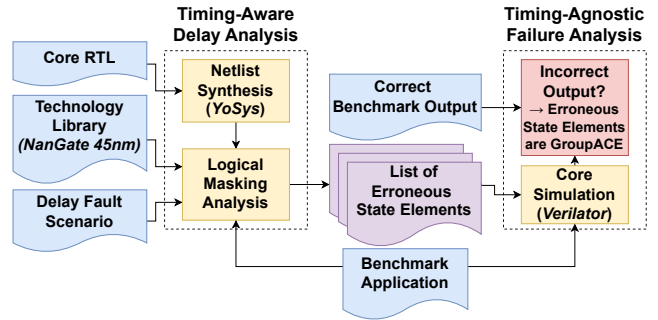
Timing-Aware Delay Analysis

Timing-Agnostic Failure Analysis

Core RTL

Technology Library (NanGate 45nm)

Delay Fault Scenario

Netlist Synthesis (YoSys)

Logical Masking Analysis

Correct Benchmark Output

List of Erroneous State Elements

Incorrect Output? → Erroneous State Elements are GroupACE

Core Simulation (Verilator)

Benchmark Application